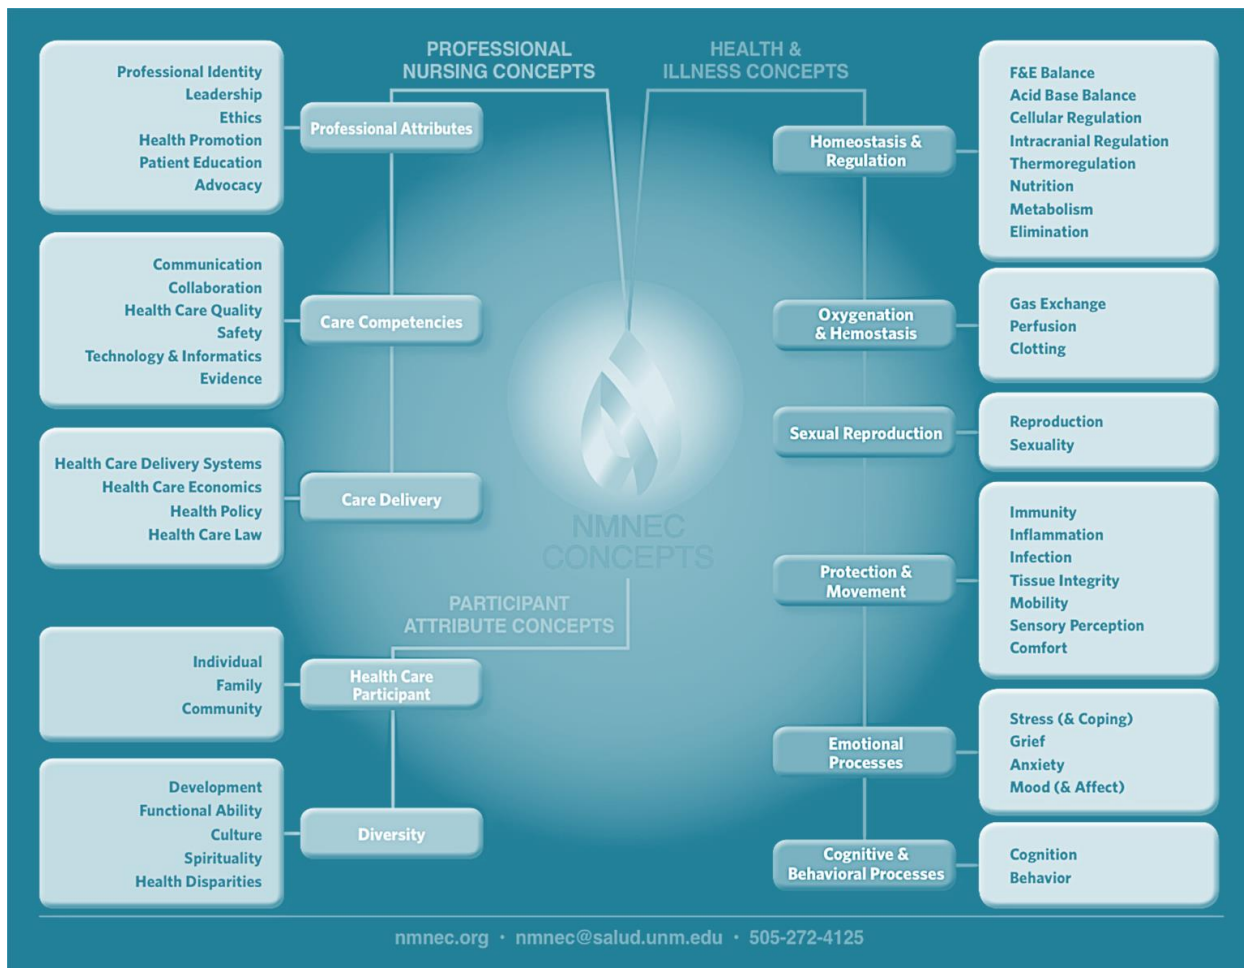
PROFESSIONAL NURSING CONCEPTS

Professional Identity
Leadership
Ethics
Health Promotion
Patient Education
Advocacy

Professional Attributes

Communication
Collaboration
Health Care Quality
Safety
Technology & Informatics
Evidence

Care Competencies

Health Care Delivery Systems
Health Care Economics
Health Policy
Health Care Law

Care Delivery

HEALTH & ILLNESS CONCEPTS

Homeostasis & Regulation

F&E Balance
Acid Base Balance
Cellular Regulation
Intracranial Regulation
Thermoregulation
Nutrition
Metabolism
Elimination

Oxygenation & Hemostasis

Gas Exchange
Perfusion
Clotting

Sexual Reproduction

Reproduction
Sexuality

Protection & Movement

Immunity
Inflammation
Infection
Tissue Integrity
Mobility
Sensory Perception
Comfort

Emotional Processes

Stress (& Coping)
Grief
Anxiety
Mood (& Affect)

Cognitive & Behavioral Processes

Cognition
Behavior

NMNEC CONCEPTS

PARTICIPANT ATTRIBUTE CONCEPTS

Individual
Family
Community

Health Care Participant

Development
Functional Ability
Culture
Spirituality
Health Disparities

Diversity

nmnec.org · nmnec@salud.unm.edu · 505-272-4125